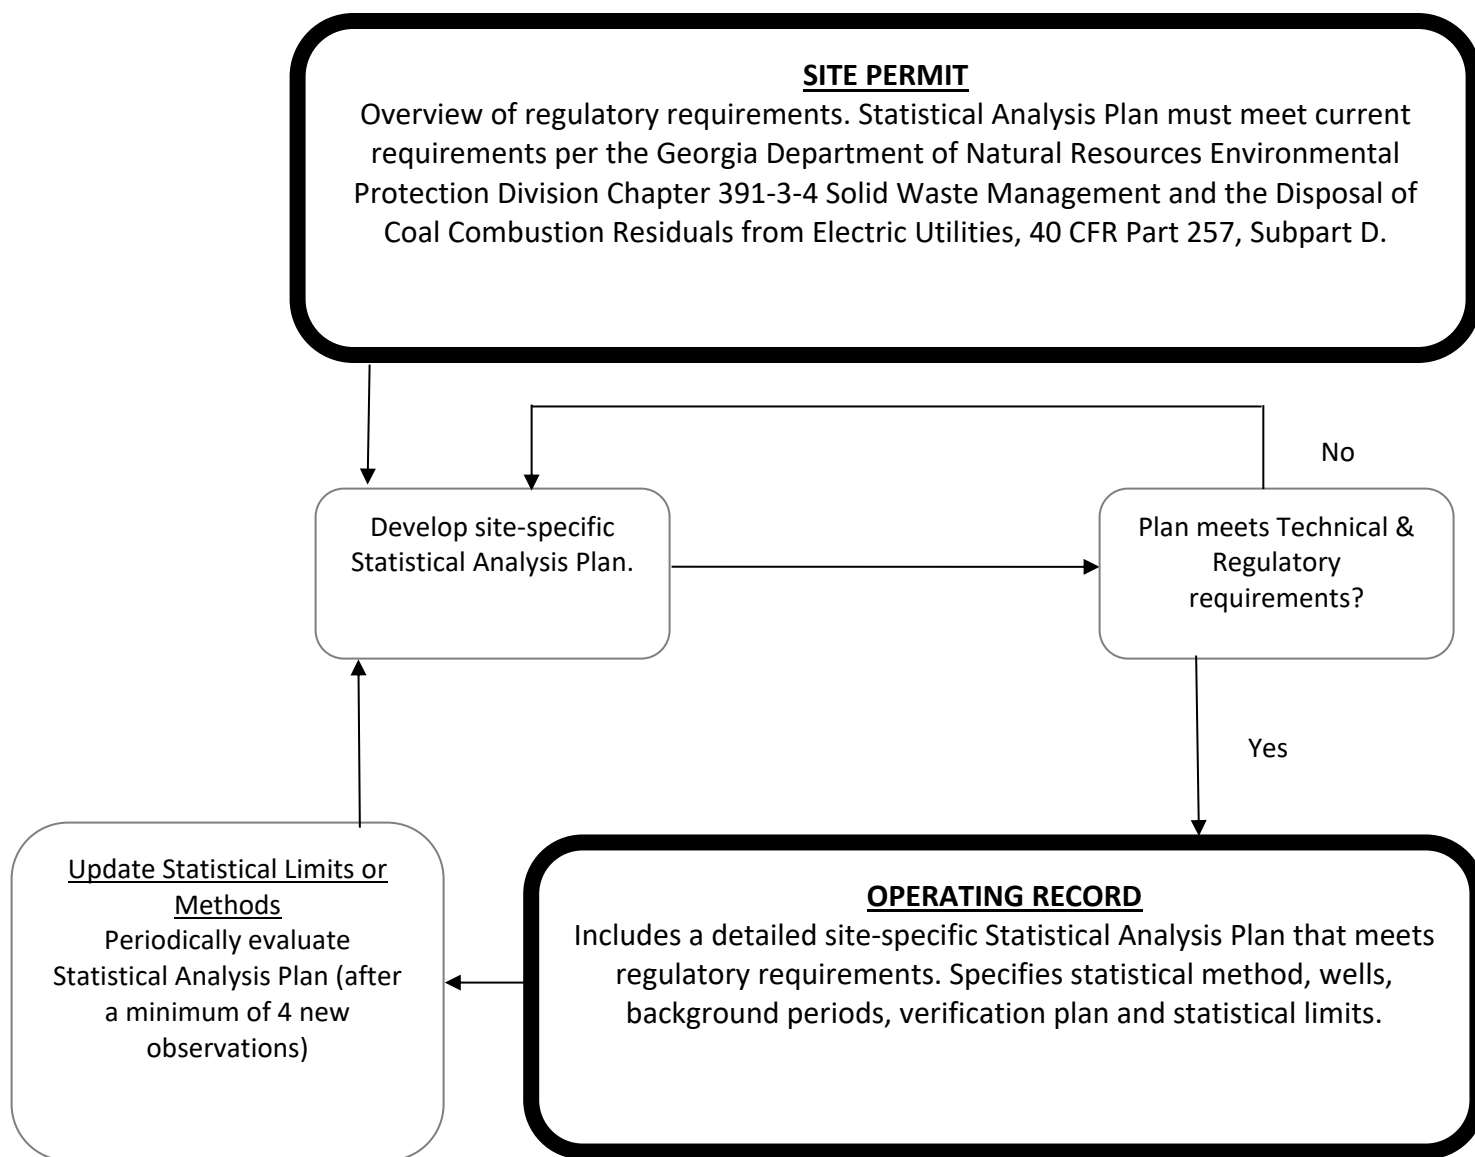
SITE PERMIT
Overview of regulatory requirements. Statistical Analysis Plan must meet current requirements per the Georgia Department of Natural Resources Environmental Protection Division Chapter 391-3-4 Solid Waste Management and the Disposal of Coal Combustion Residuals from Electric Utilities, 40 CFR Part 257, Subpart D.

No

Develop site-specific Statistical Analysis Plan.

Plan meets Technical & Regulatory requirements?

Yes

Update Statistical Limits or Methods
Periodically evaluate Statistical Analysis Plan (after a minimum of 4 new observations)

OPERATING RECORD
Includes a detailed site-specific Statistical Analysis Plan that meets regulatory requirements. Specifies statistical method, wells, background periods, verification plan and statistical limits.